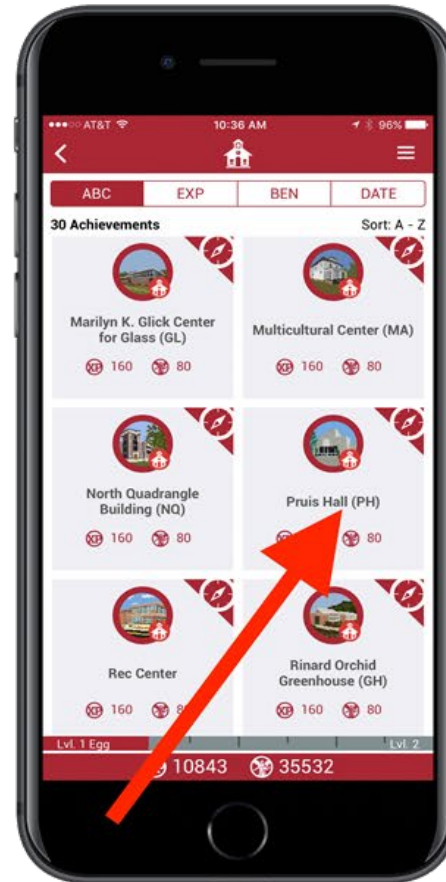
●●●○○ AT&T 10:36 AM 96%

ABC | EXP | BEN | DATE

30 Achievements

Sort: A - Z

Marilyn K. Glick Center for Glass (GL)

XP 160 80

Multicultural Center (MA)

XP 160 80

North Quadrangle Building (NQ)

XP 160 80

Pruis Hall (PH)

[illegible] 80

Rec Center

XP 160 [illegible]

Rinard Orchid Greenhouse (GH)

XP 160 80

Lvl. 1 Egg

Lvl. 2

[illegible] 10843 35532